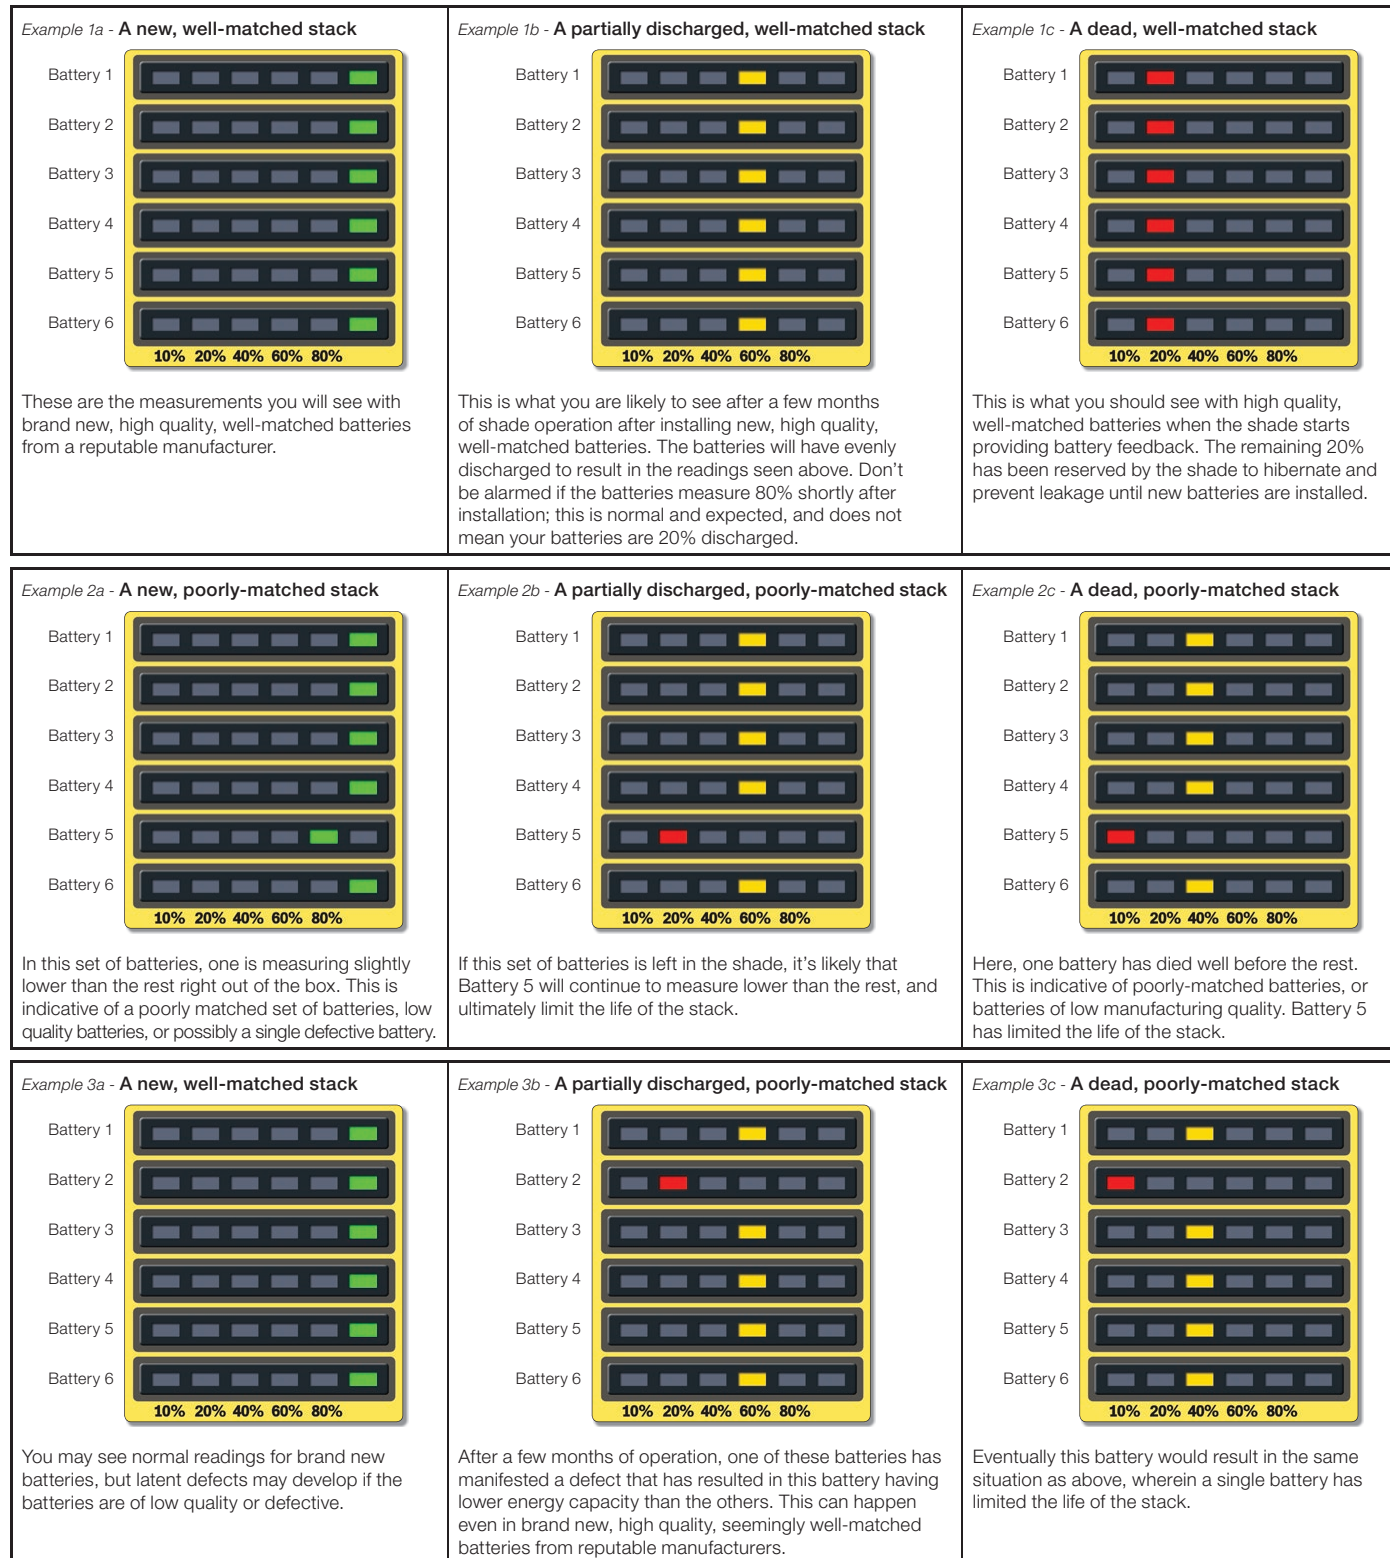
Example 1a - A new, well-matched stack

Battery 1
Battery 2
Battery 3
Battery 4
Battery 5
Battery 6
10% 20% 40% 60% 80%

These are the measurements you will see with brand new, high quality, well-matched batteries from a reputable manufacturer.

Example 1b - A partially discharged, well-matched stack

Battery 1
Battery 2
Battery 3
Battery 4
Battery 5
Battery 6
10% 20% 40% 60% 80%

This is what you are likely to see after a few months of shade operation after installing new, high quality, well-matched batteries. The batteries will have evenly discharged to result in the readings seen above. Don't be alarmed if the batteries measure 80% shortly after installation; this is normal and expected, and does not mean your batteries are 20% discharged.

Example 1c - A dead, well-matched stack

Battery 1
Battery 2
Battery 3
Battery 4
Battery 5
Battery 6
10% 20% 40% 60% 80%

This is what you should see with high quality, well-matched batteries when the shade starts providing battery feedback. The remaining 20% has been reserved by the shade to hibernate and prevent leakage until new batteries are installed.

Example 2a - A new, poorly-matched stack

Battery 1
Battery 2
Battery 3
Battery 4
Battery 5
Battery 6
10% 20% 40% 60% 80%

In this set of batteries, one is measuring slightly lower than the rest right out of the box. This is indicative of a poorly matched set of batteries, low quality batteries, or possibly a single defective battery.

Example 2b - A partially discharged, poorly-matched stack

Battery 1
Battery 2
Battery 3
Battery 4
Battery 5
Battery 6
10% 20% 40% 60% 80%

If this set of batteries is left in the shade, it's likely that Battery 5 will continue to measure lower than the rest, and ultimately limit the life of the stack.

Example 2c - A dead, poorly-matched stack

Battery 1
Battery 2
Battery 3
Battery 4
Battery 5
Battery 6
10% 20% 40% 60% 80%

Here, one battery has died well before the rest. This is indicative of poorly-matched batteries, or batteries of low manufacturing quality. Battery 5 has limited the life of the stack.

Example 3a - A new, well-matched stack

Battery 1
Battery 2
Battery 3
Battery 4
Battery 5
Battery 6
10% 20% 40% 60% 80%

You may see normal readings for brand new batteries, but latent defects may develop if the batteries are of low quality or defective.

Example 3b - A partially discharged, poorly-matched stack

Battery 1
Battery 2
Battery 3
Battery 4
Battery 5
Battery 6
10% 20% 40% 60% 80%

After a few months of operation, one of these batteries has manifested a defect that has resulted in this battery having lower energy capacity than the others. This can happen even in brand new, high quality, seemingly well-matched batteries from reputable manufacturers.

Example 3c - A dead, poorly-matched stack

Battery 1
Battery 2
Battery 3
Battery 4
Battery 5
Battery 6
10% 20% 40% 60% 80%

Eventually this battery would result in the same situation as above, wherein a single battery has limited the life of the stack.